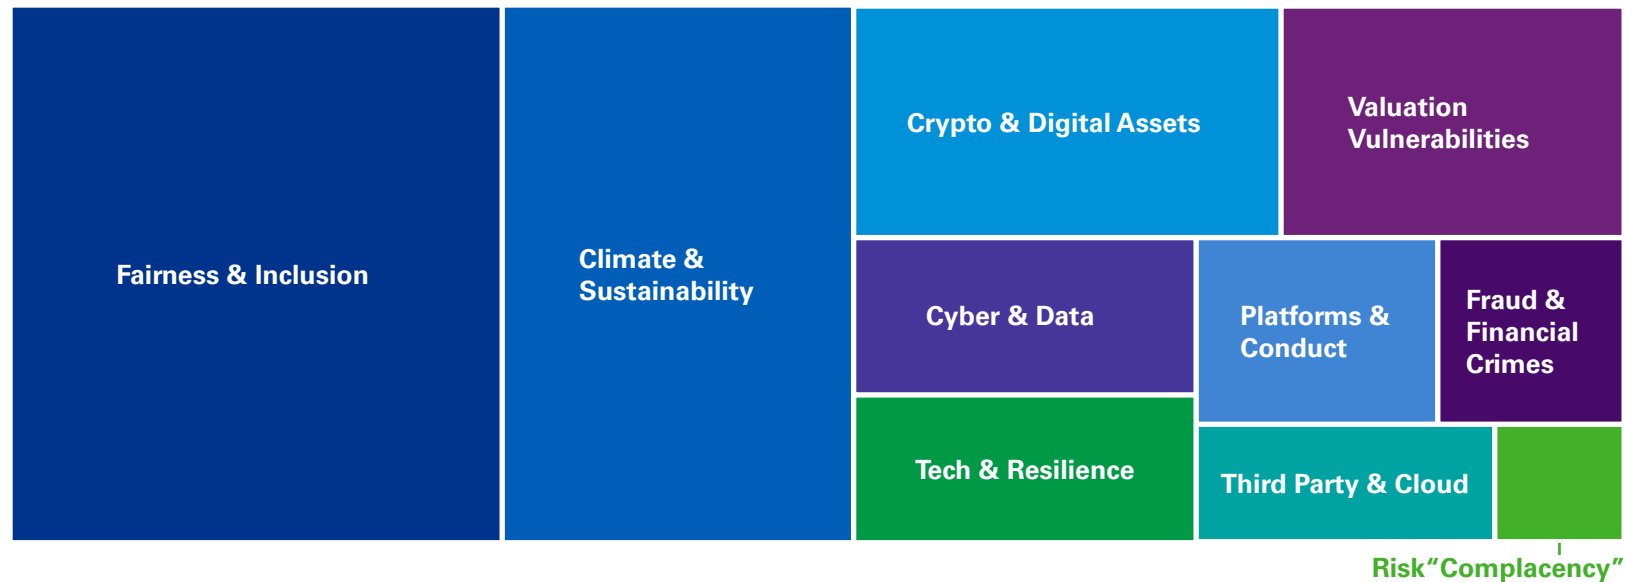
Fairness & Inclusion

Climate & Sustainability

Crypto & Digital Assets

Valuation Vulnerabilities

Cyber & Data

Platforms & Conduct

Fraud & Financial Crimes

Tech & Resilience

Third Party & Cloud

Risk“Complacency”